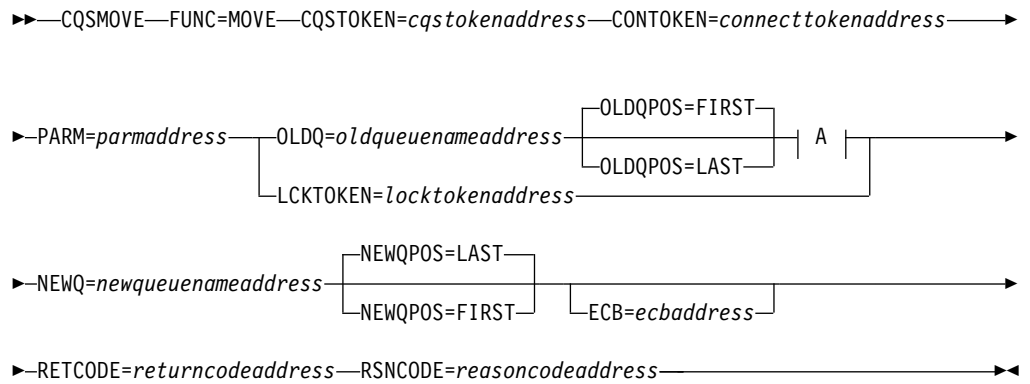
CQSMOVE FUNC=MOVE CQSTOKEN=*cqstokenaddress* CONTOKEN=*connecttokenaddress*

PARM=*parmaddress* OLDQ=*oldqueuenameaddress* OLDQPOS=FIRST OLDQPOS=LAST A
LCKTOKEN=*locktokenaddress*

NEWQ=*newqueuenameaddress* NEWQPOS=LAST NEWQPOS=FIRST ECB=*ecbaddress*

RETCODE=*returncodeaddress* RSNCODE=*reasoncodeaddress*